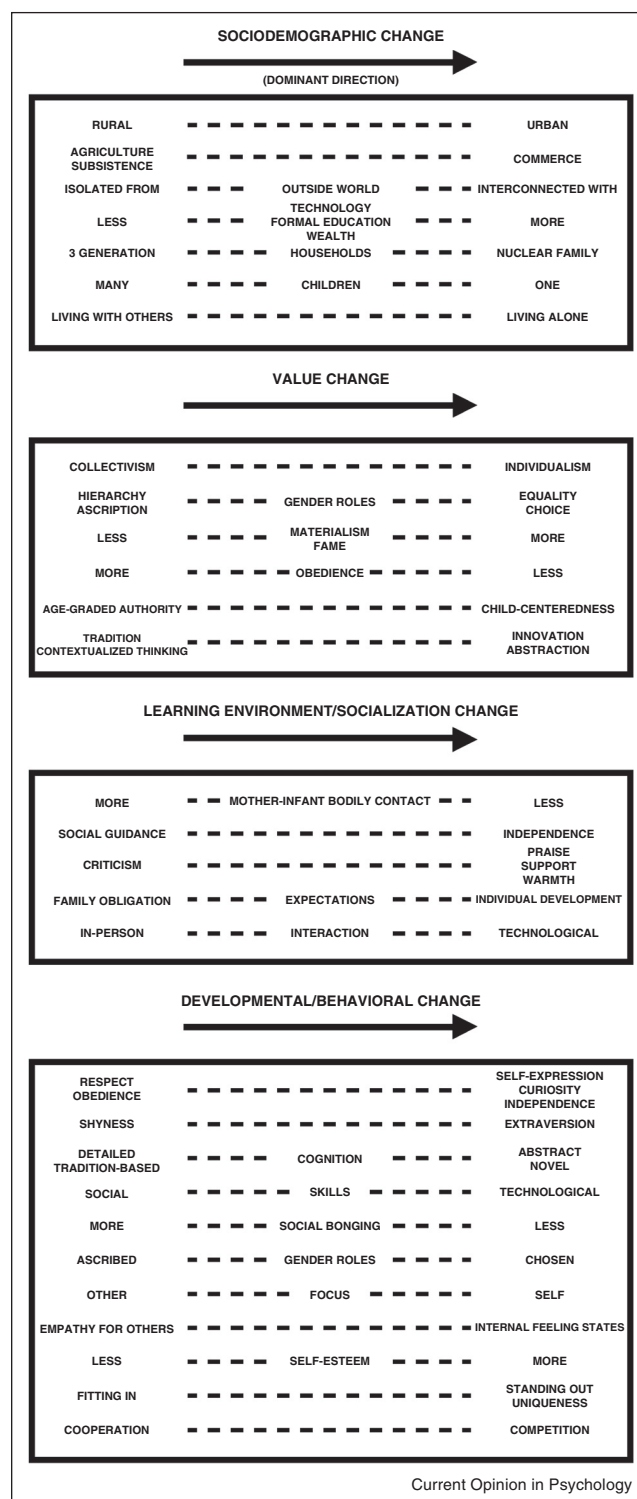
SOCIODEMOGRAPHIC CHANGE

(DOMINANT DIRECTION)

RURAL URBAN

AGRICULTURE SUBSISTENCE COMMERCE

ISOLATED FROM OUTSIDE WORLD INTERCONNECTED WITH

LESS TECHNOLOGY FORMAL EDUCATION WEALTH MORE

3 GENERATION HOUSEHOLDS NUCLEAR FAMILY

MANY CHILDREN ONE

LIVING WITH OTHERS LIVING ALONE

VALUE CHANGE

COLLECTIVISM INDIVIDUALISM

HIERARCHY ASCRIPTION GENDER ROLES EQUALITY CHOICE

LESS MATERIALISM FAME MORE

MORE OBEDIENCE LESS

AGE-GRADED AUTHORITY CHILD-CENTEREDNESS

TRADITION CONTEXTUALIZED THINKING INNOVATION ABSTRACTION

LEARNING ENVIRONMENT/SOCIALIZATION CHANGE

MORE MOTHER-INFANT BODILY CONTACT LESS

SOCIAL GUIDANCE INDEPENDENCE

CRITICISM PRAISE SUPPORT WARMTH

FAMILY OBLIGATION EXPECTATIONS INDIVIDUAL DEVELOPMENT

IN-PERSON INTERACTION TECHNOLOGICAL

DEVELOPMENTAL/BEHAVIORAL CHANGE

RESPECT OBEDIENCE SELF-EXPRESSION CURIOSITY INDEPENDENCE

SHYNESS EXTRAVERSION

DETAILED TRADITION-BASED COGNITION ABSTRACT NOVEL

SOCIAL SKILLS TECHNOLOGICAL

MORE SOCIAL BONGING LESS

ASCRIBED GENDER ROLES CHOSEN

OTHER FOCUS SELF

EMPATHY FOR OTHERS INTERNAL FEELING STATES

LESS SELF-ESTEEM MORE

FITTING IN STANDING OUT UNIQUENESS

COOPERATION COMPETITION

Current Opinion in Psychology